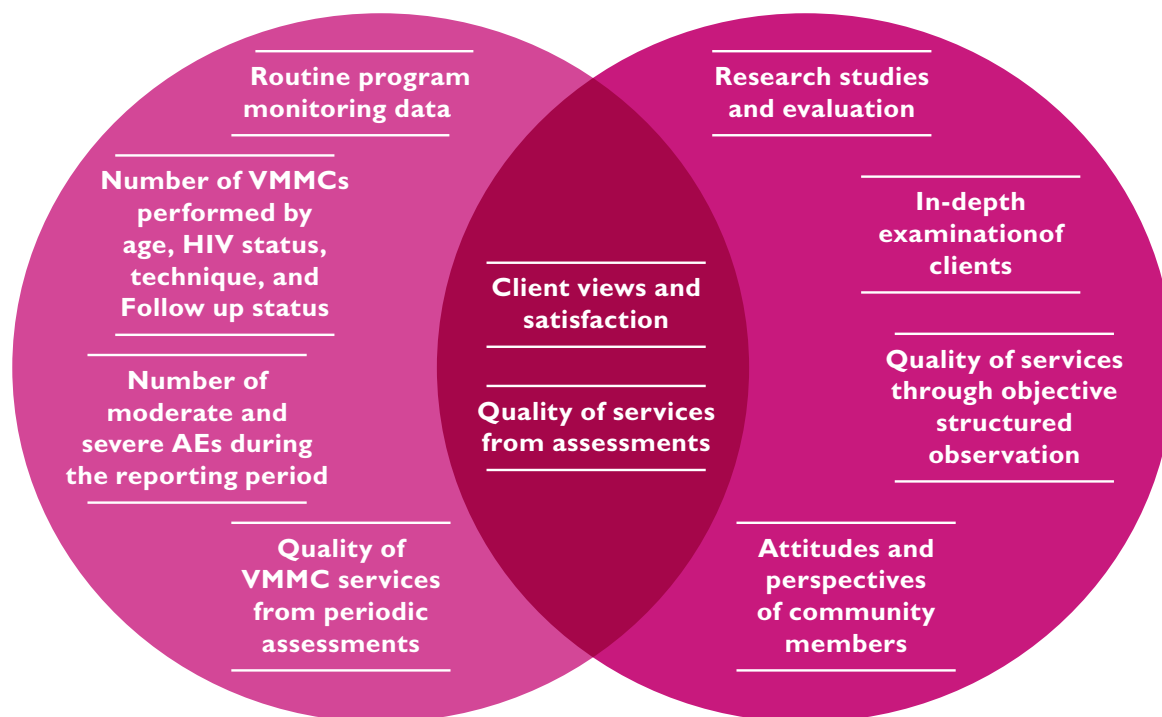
Routine program monitoring data

Number of VMMCs performed by age, HIV status, technique, and Follow up status

Number of moderate and severe AEs during the reporting period

Quality of VMMC services from periodic assessments

Client views and satisfaction

Quality of services from assessments

Research studies and evaluation

In-depth examinationof clients

Quality of services through objective structured observation

Attitudes and perspectives of community members